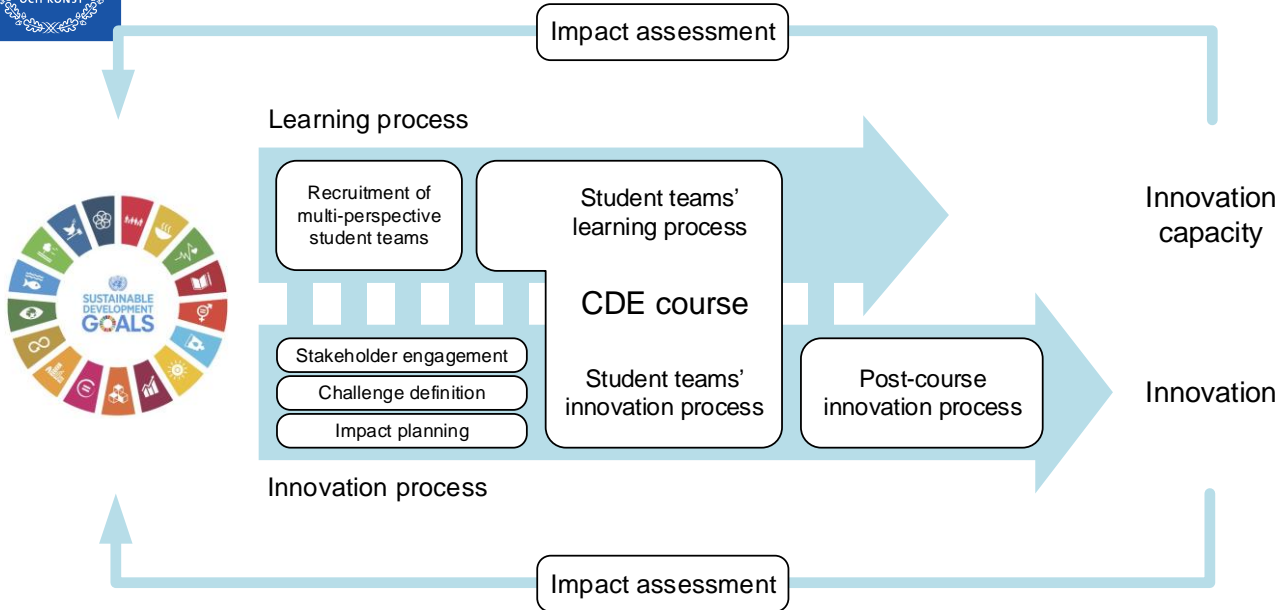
OCH KONST

Impact assessment

Learning process

SUSTAINABLE DEVELOPMENT GOALS

Recruitment of multi-perspective student teams

Student teams' learning process

CDE course

Student teams' innovation process

Innovation capacity

Stakeholder engagement

Challenge definition

Impact planning

Post-course innovation process

Innovation

Innovation process

Impact assessment